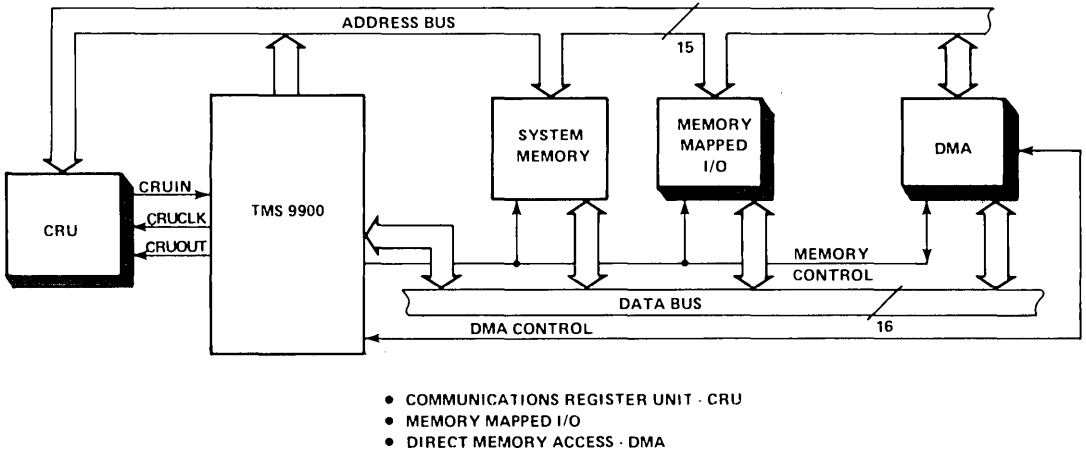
ADDRESS BUS
15
SYSTEM MEMORY
MEMORY MAPPED I/O
DMA
CRU
CRUIN
CRUCLK
CRUOUT
TMS 9900
MEMORY CONTROL
DATA BUS
DMA CONTROL
16

• COMMUNICATIONS REGISTER UNIT · CRU
• MEMORY MAPPED I/O
• DIRECT MEMORY ACCESS · DMA